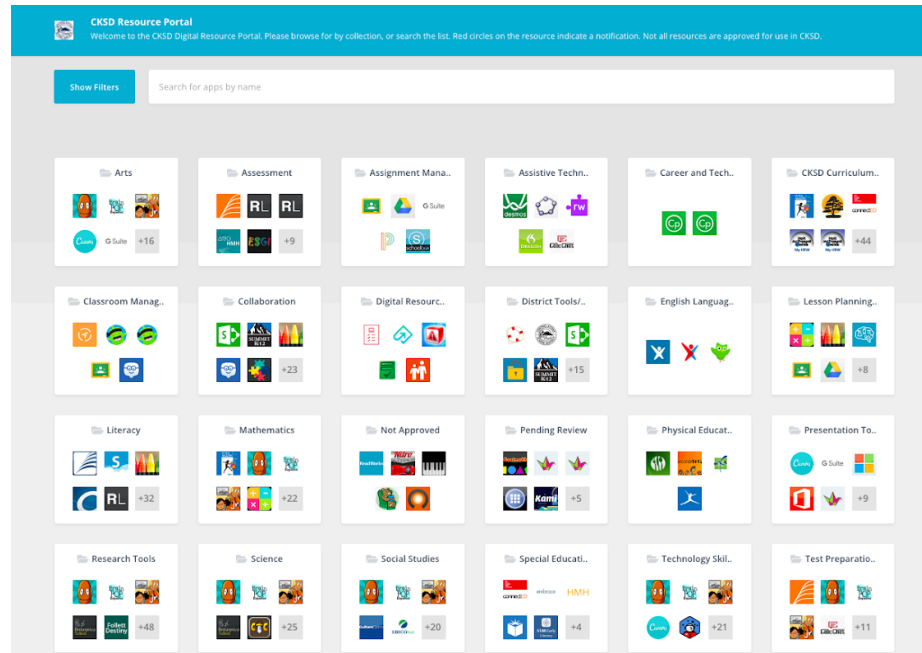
CKSD Resource Portal
Welcome to the CKSD Digital Resource Portal. Please browse for by collection, or search the list. Red circles on the resource indicate a notification. Not all resources are approved for use in CKSD.

Show Filters
Search for apps by name

Arts
G Suite +16

Assessment
RL RL +9

Assignment Mana..
G Suite

Assistive Techn..

Career and Tech..

CKSD Curriculum..
+44

Classroom Manag..

Collaboration
+23

Digital Resourc..

District Tools/..
+15

English Languag..

Lesson Planning..
+8

Literacy
RL +32

Mathematics
+22

Not Approved

Pending Review
+5

Physical Educat..

Presentation To..
G Suite +9

Research Tools
+48

Science
+25

Social Studies
+20

Special Educati..
HMH +4

Technology Skil..
+21

Test Preparatio..
+11